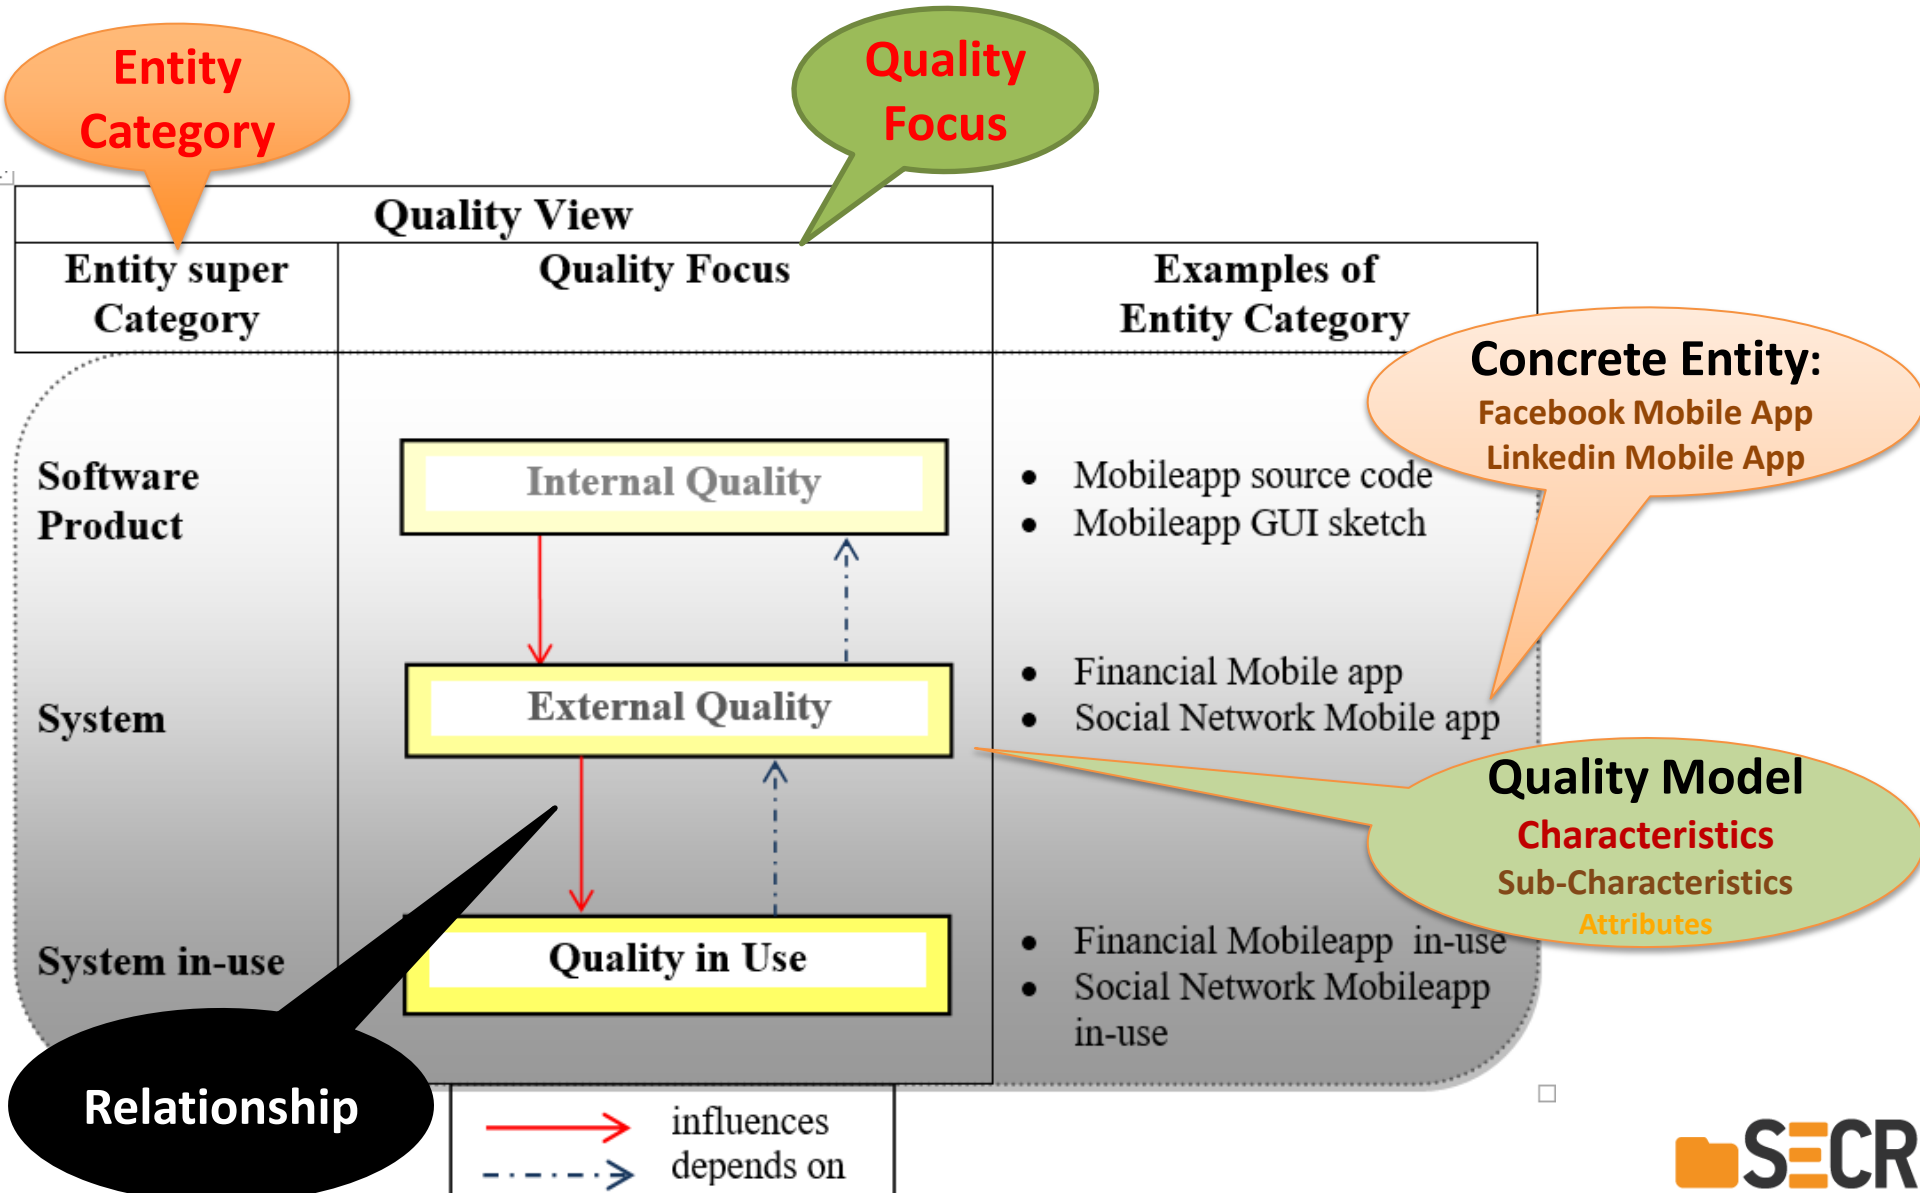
Entity Category

Quality Focus

| Quality View | | |
|---|---|---|
| Entity super Category | Quality Focus | Examples of Entity Category |
| Software Product | Internal Quality | • Mobileapp source code • Mobileapp GUI sketch |
| System | External Quality | • Financial Mobile app • Social Network Mobile app |
| System in-use | Quality in Use | • Financial Mobileapp in-use • Social Network Mobileapp in-use |

Concrete Entity:
Facebook Mobile App
Linkedin Mobile App

Quality Model
Characteristics
Sub-Characteristics
Attributes

Relationship

influences
depends on

SECR